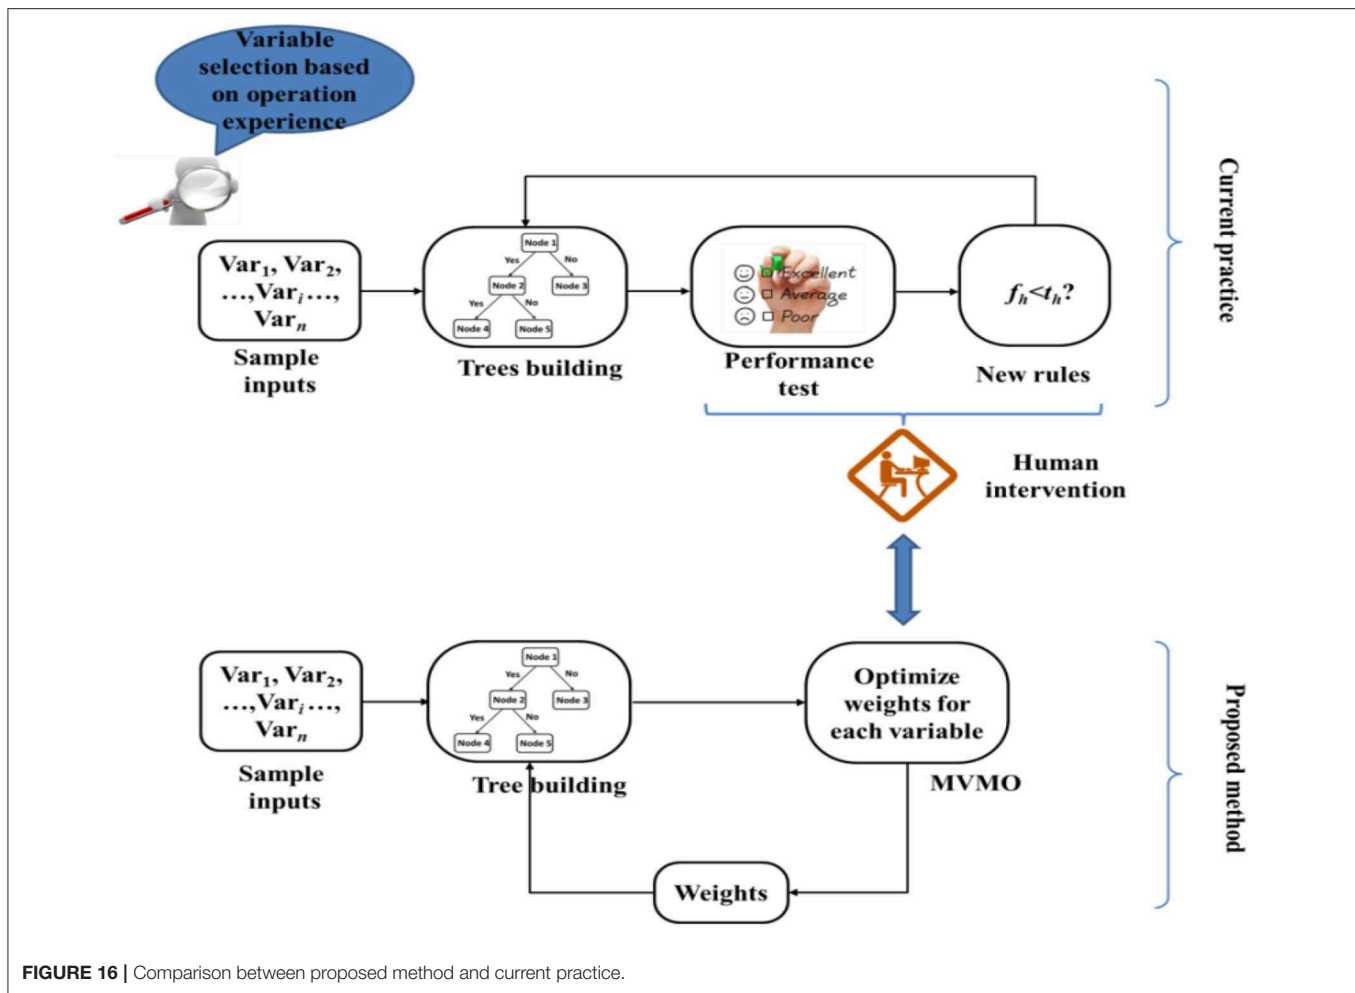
Variable selection based on operation experience

$Var_1$, $Var_2$, …,$Var_i$…, $Var_n$

Sample inputs

Node 1
Yes
No
Node 2
Node 3
Yes
No
Node 4
Node 5

Trees building

Excellent
Average
Poor

Performance test

$f_h$<$t_h$?

New rules

Current practice

Human intervention

$Var_1$, $Var_2$, …,$Var_i$…, $Var_n$

Sample inputs

Node 1
Yes
No
Node 2
Node 3
Yes
No
Node 4
Node 5

Tree building

Optimize weights for each variable

MVMO

Weights

Proposed method

FIGURE 16 | Comparison between proposed method and current practice.